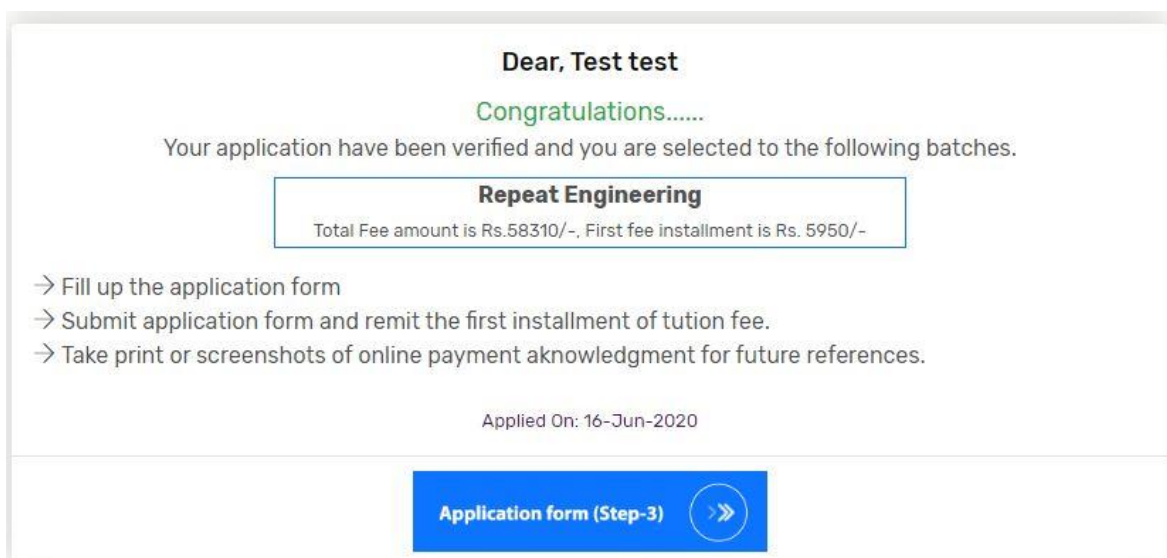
Dear, Test test

Congratulations......

Your application have been verified and you are selected to the following batches.

Repeat Engineering

Total Fee amount is Rs.58310/-, First fee installment is Rs. 5950/-

→ Fill up the application form
→ Submit application form and remit the first installment of tution fee.
→ Take print or screenshots of online payment aknowledgment for future references.

Applied On: 16-Jun-2020

Application form (Step-3) »